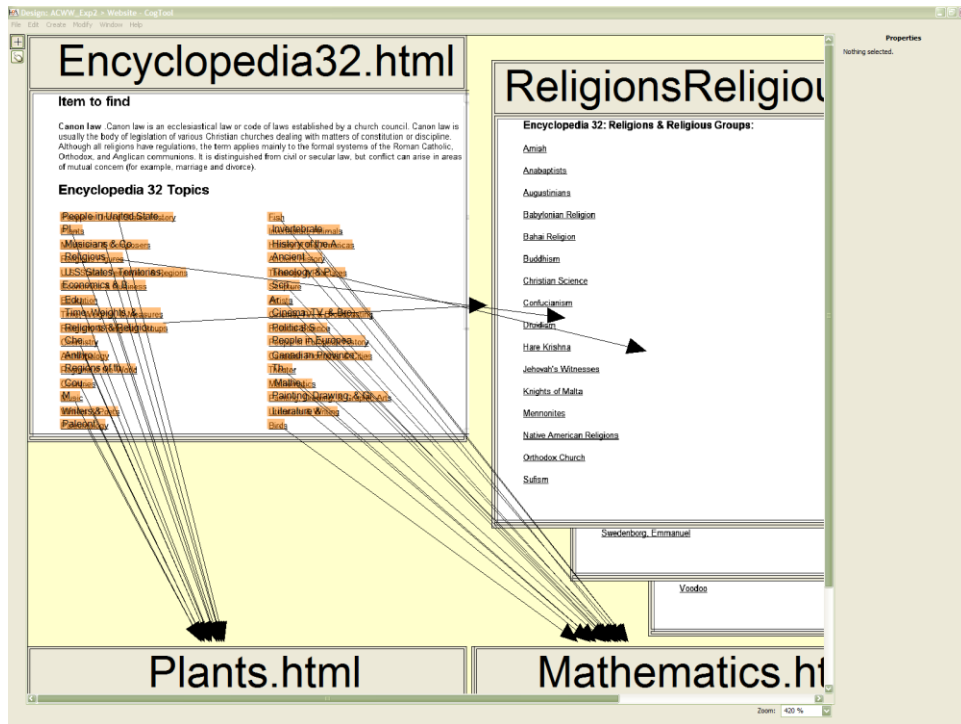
Design: ACWW_Exp2 > Website - CogTool
File Edit Create Modify Window Help

Properties
Nothing selected.

Encyclopedia32.html

Item to find

Canon law . Canon law is an ecclesiastical law or code of laws established by a church council. Canon law is usually the body of legislation of various Christian churches dealing with matters of constitution or discipline. Although all religions have regulations, the term applies mainly to the formal systems of the Roman Catholic, Orthodox, and Anglican communions. It is distinguished from civil or secular law, but conflict can arise in areas of mutual concern (for example, marriage and divorce).

Encyclopedia 32 Topics

People in United States
Pl
Musicians & Co
Religious
U.S. States, Territories
Economics & B
Edu
Time, Weights &
Religions & Religio
Che
Anthr
Regions of th
Cou
M
Writers &
Paleont

Fish
Invertebrate
History of the A
Ancient
Theology & P
Sci
Arts
Cinema, TV, & Bro
Political S
People in Europe
Canadian Province
Th
Mathe
Painting, Drawing, & Sc
Literature
Birds

ReligionsReligiou

Encyclopedia 32: Religions & Religious Groups:

Amish
Anabaptists
Augustinians
Babylonian Religion
Bahai Religion
Buddhism
Christian Science
Confucianism
Druidism
Hare Krishna
Jehovah's Witnesses
Knights of Malta
Mennonites
Native American Religions
Orthodox Church
Sufism

Swedenborg, Emmanuel

Voodoo

Plants.html

Mathematics.ht

Zoom: 420 %